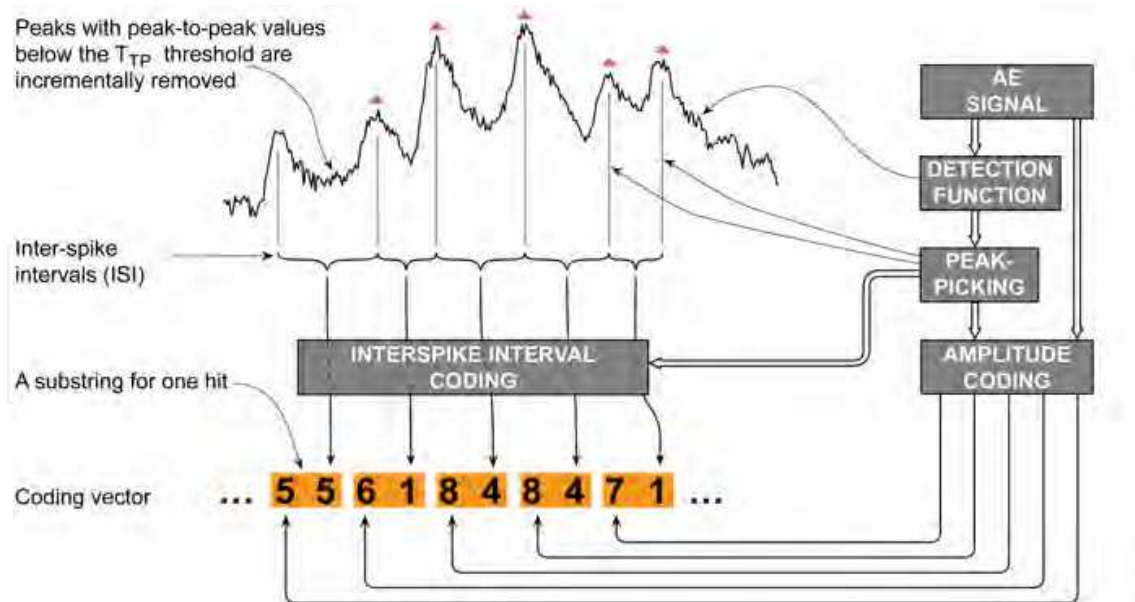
Peaks with peak-to-peak values below the $T_{TP}$ threshold are incrementally removed

AE SIGNAL

DETECTION FUNCTION

Inter-spike intervals (ISI)

PEAK-PICKING

INTERSPIKE INTERVAL CODING

AMPLITUDE CODING

A substring for one hit

Coding vector ... 5 5 6 1 8 4 8 4 7 1 ...